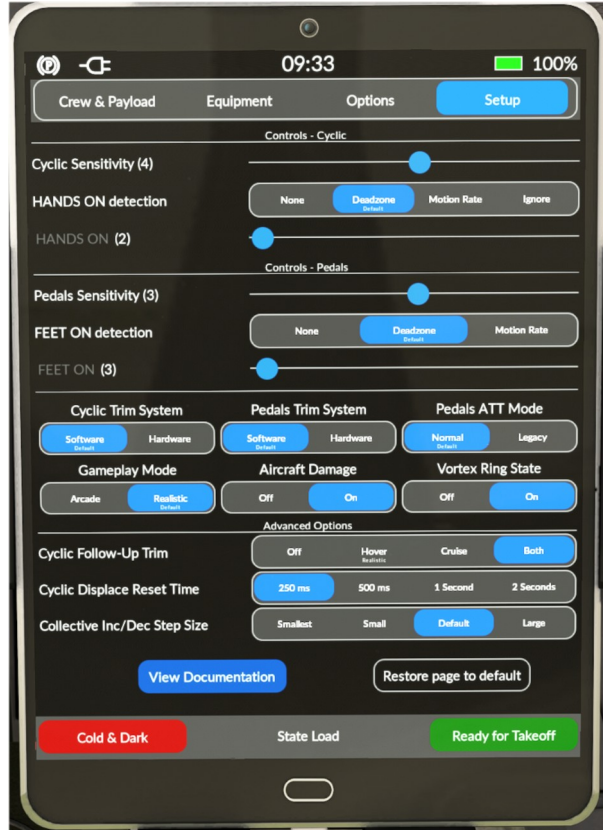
09:33 100%

Crew & Payload Equipment Options Setup

Controls - Cyclic

Cyclic Sensitivity (4)

HANDS ON detection None Deadzone Default Motion Rate Ignore

HANDS ON (2)

Controls - Pedals

Pedals Sensitivity (3)

FEET ON detection None Deadzone Default Motion Rate

FEET ON (3)

Cyclic Trim System
Software Default Hardware

Pedals Trim System
Software Default Hardware

Pedals ATT Mode
Normal Default Legacy

Gameplay Mode
Arcade Realistic Default

Aircraft Damage
Off On

Vortex Ring State
Off On

Advanced Options

Cyclic Follow-Up Trim Off Hover Realistic Cruise Both

Cyclic Displace Reset Time 250 ms 500 ms 1 Second 2 Seconds

Collective Inc/Dec Step Size Smallest Small Default Large

View Documentation

Restore page to default

Cold & Dark State Load Ready for Takeoff